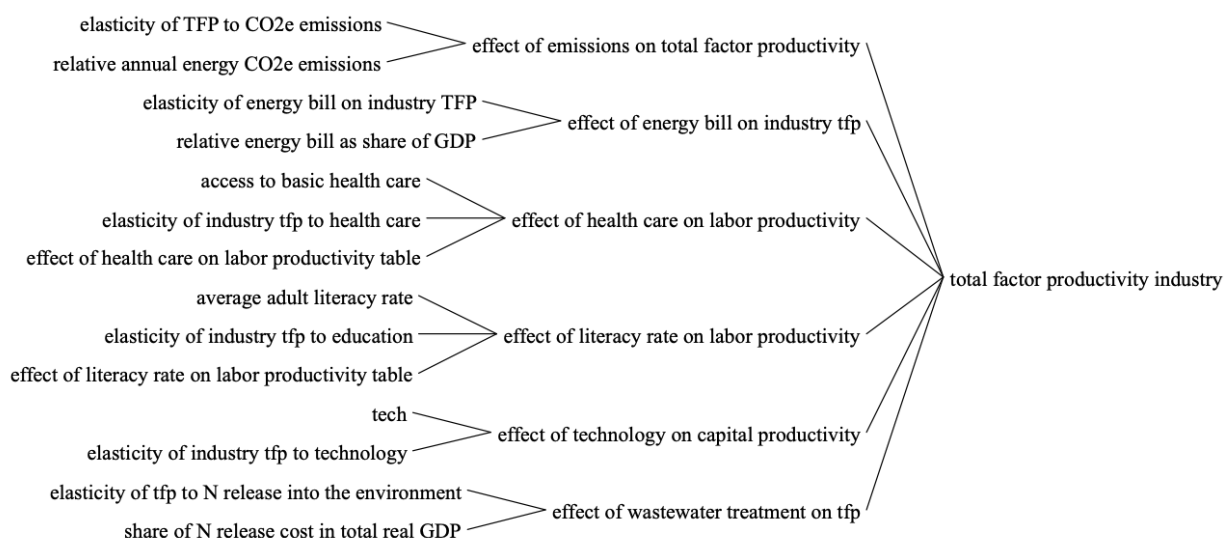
elasticity of TFP to CO2e emissions
relative annual energy CO2e emissions
effect of emissions on total factor productivity

elasticity of energy bill on industry TFP
relative energy bill as share of GDP
effect of energy bill on industry tfp

access to basic health care
elasticity of industry tfp to health care
effect of health care on labor productivity table
effect of health care on labor productivity

average adult literacy rate
elasticity of industry tfp to education
effect of literacy rate on labor productivity table
effect of literacy rate on labor productivity

tech
elasticity of industry tfp to technology
effect of technology on capital productivity

elasticity of tfp to N release into the environment
share of N release cost in total real GDP
effect of wastewater treatment on tfp

total factor productivity industry